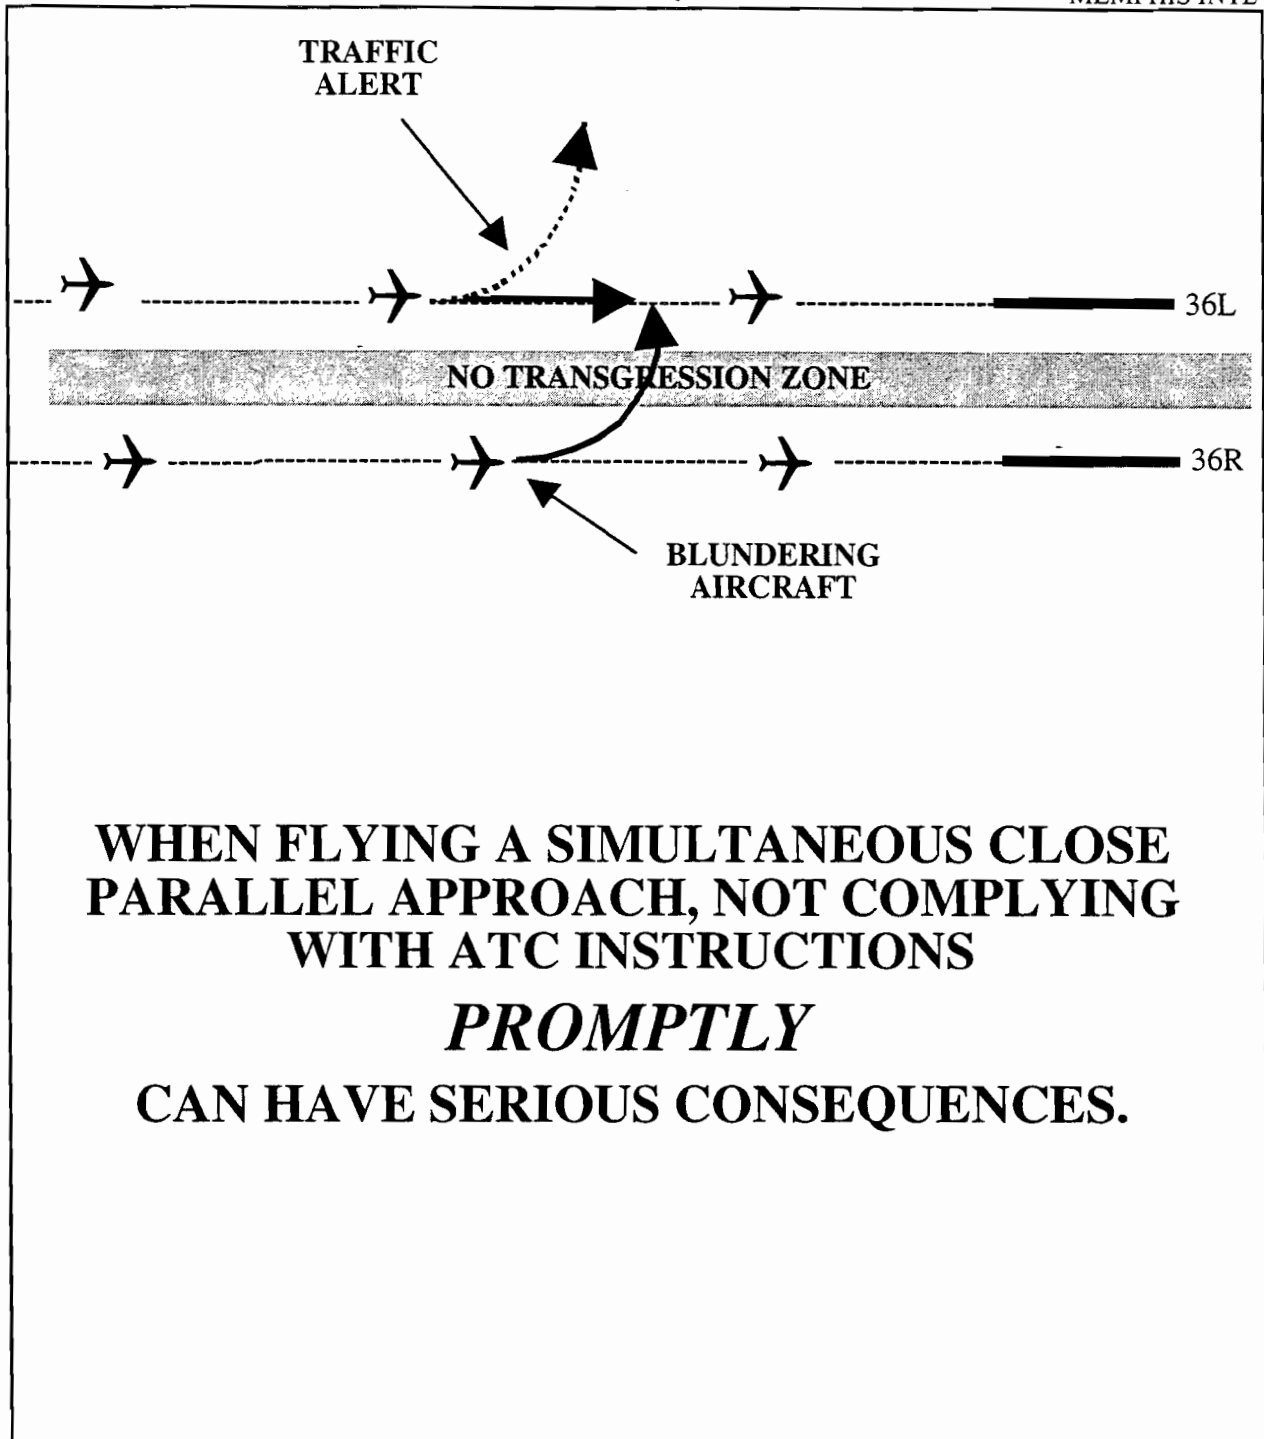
MEMPHIS INTL

TRAFFIC ALERT

36L

NO TRANSGRESSION ZONE

36R

BLUNDERING AIRCRAFT

WHEN FLYING A SIMULTANEOUS CLOSE PARALLEL APPROACH, NOT COMPLYING WITH ATC INSTRUCTIONS

*PROMPTLY*

CAN HAVE SERIOUS CONSEQUENCES.